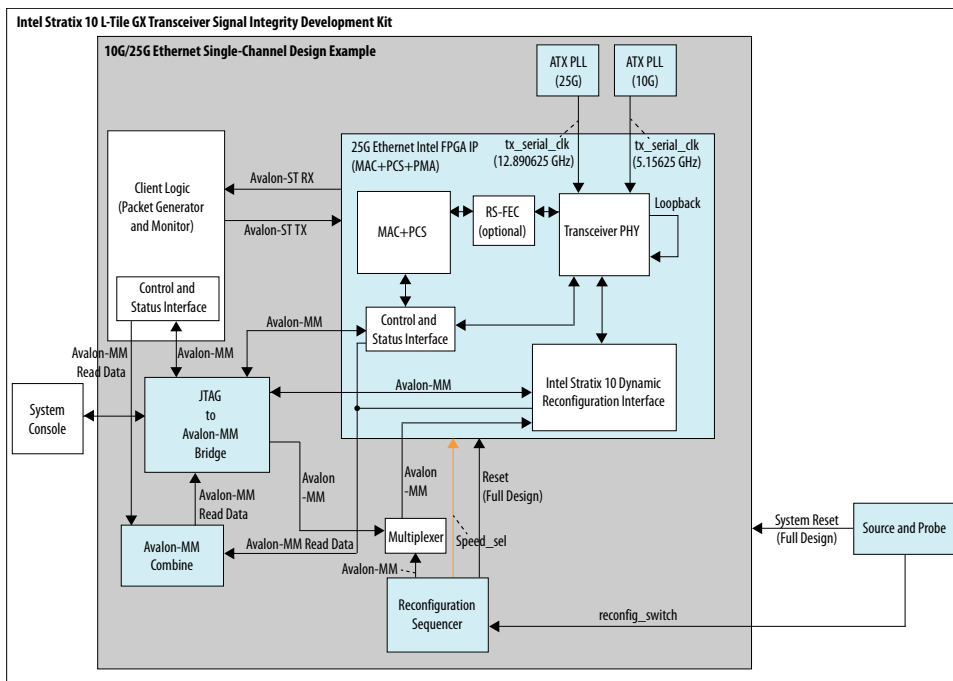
Intel Stratix 10 L-Tile GX Transceiver Signal Integrity Development Kit

10G/25G Ethernet Single-Channel Design Example

ATX PLL (25G)

ATX PLL (10G)

25G Ethernet Intel FPGA IP (MAC+PCS+PMA)

tx_serial_clk (12.890625 GHz)

tx_serial_clk (5.15625 GHz)

Client Logic (Packet Generator and Monitor)

Avalon-ST RX

Avalon-ST TX

MAC+PCS

RS-FEC (optional)

Transceiver PHY

Loopback

Control and Status Interface

Avalon-MM

Control and Status Interface

Avalon-MM Read Data

Avalon-MM

System Console

JTAG to Avalon-MM Bridge

Avalon-MM

Intel Stratix 10 Dynamic Reconfiguration Interface

Avalon -MM

Avalon -MM

Reset (Full Design)

Avalon-MM Read Data

Multiplexer

Speed_sel

Avalon-MM Combine

Avalon-MM Read Data

Avalon-MM

System Reset (Full Design)

Source and Probe

Reconfiguration Sequencer

reconfig_switch